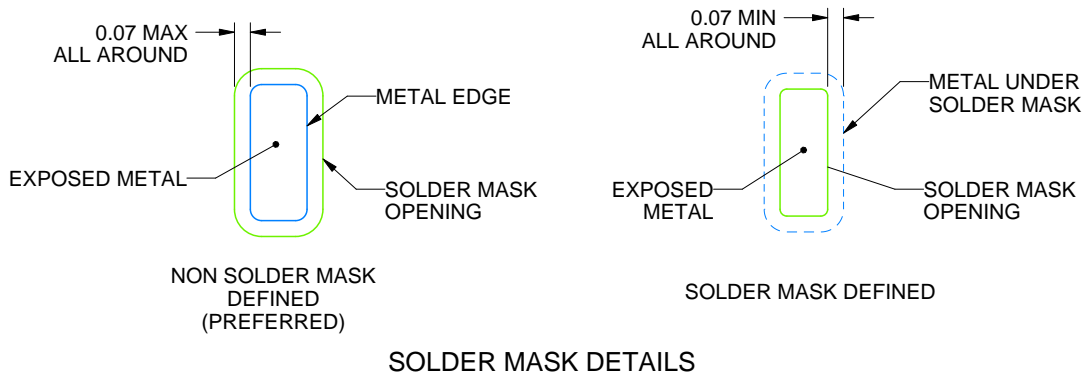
0.07 MAX
ALL AROUND

METAL EDGE

EXPOSED METAL

SOLDER MASK
OPENING

NON SOLDER MASK
DEFINED
(PREFERRED)

0.07 MIN
ALL AROUND

METAL UNDER
SOLDER MASK

EXPOSED
METAL

SOLDER MASK
OPENING

SOLDER MASK DEFINED

SOLDER MASK DETAILS